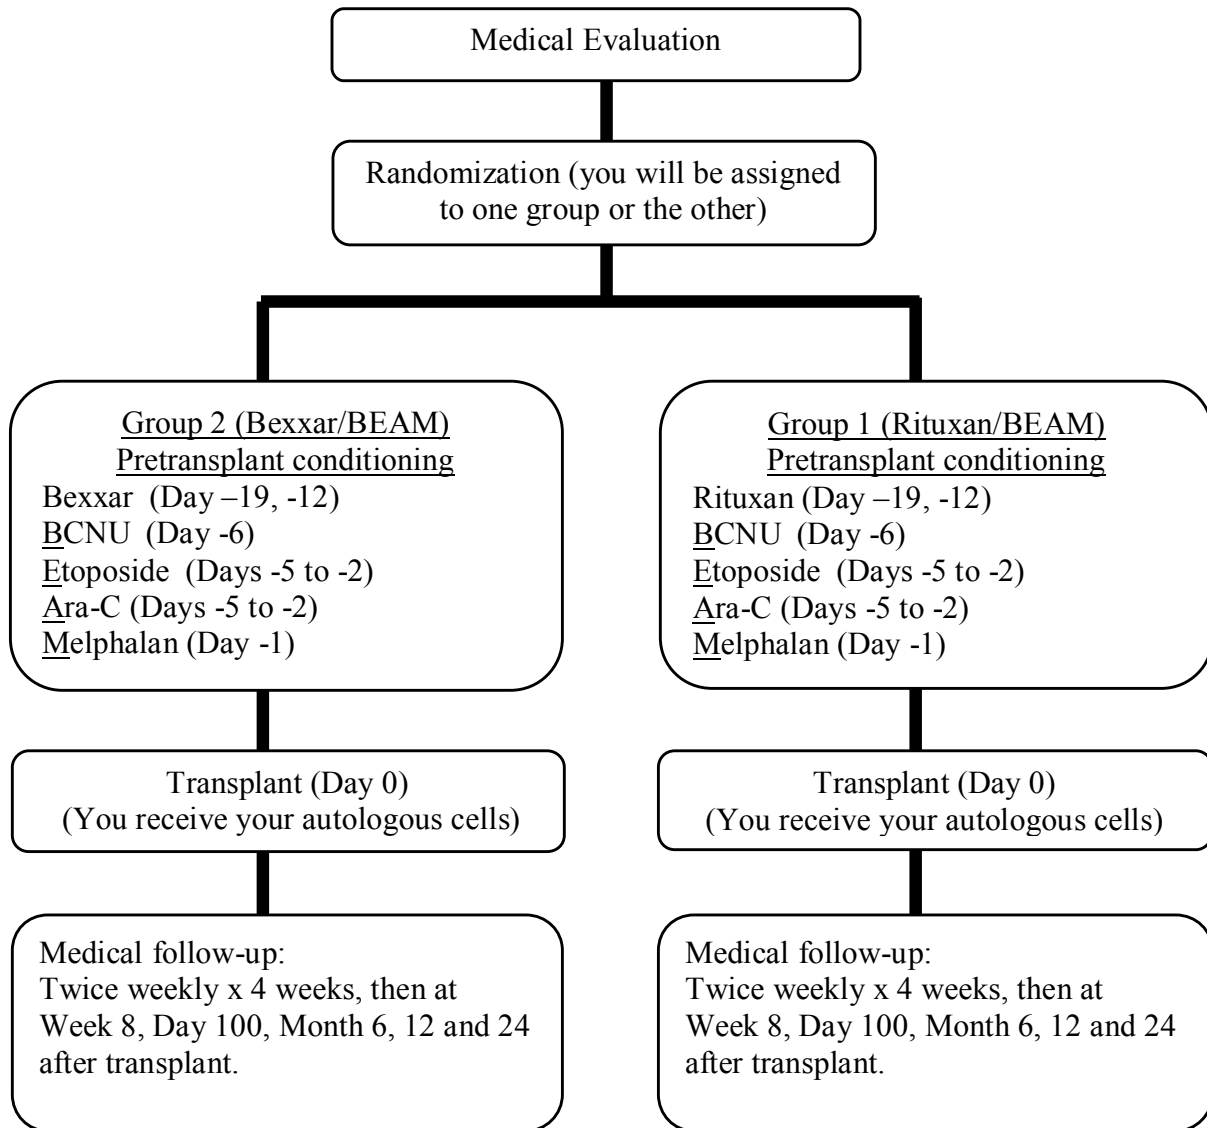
Medical Evaluation

Randomization (you will be assigned to one group or the other)

Group 2 (Bexxar/BEAM)
Pretransplant conditioning
Bexxar (Day –19, -12)
BCNU (Day -6)
Etoposide (Days -5 to -2)
Ara-C (Days -5 to -2)
Melphalan (Day -1)

Transplant (Day 0)
(You receive your autologous cells)

Medical follow-up:
Twice weekly x 4 weeks, then at Week 8, Day 100, Month 6, 12 and 24 after transplant.

Group 1 (Rituxan/BEAM)
Pretransplant conditioning
Rituxan (Day –19, -12)
BCNU (Day -6)
Etoposide (Days -5 to -2)
Ara-C (Days -5 to -2)
Melphalan (Day -1)

Transplant (Day 0)
(You receive your autologous cells)

Medical follow-up:
Twice weekly x 4 weeks, then at Week 8, Day 100, Month 6, 12 and 24 after transplant.